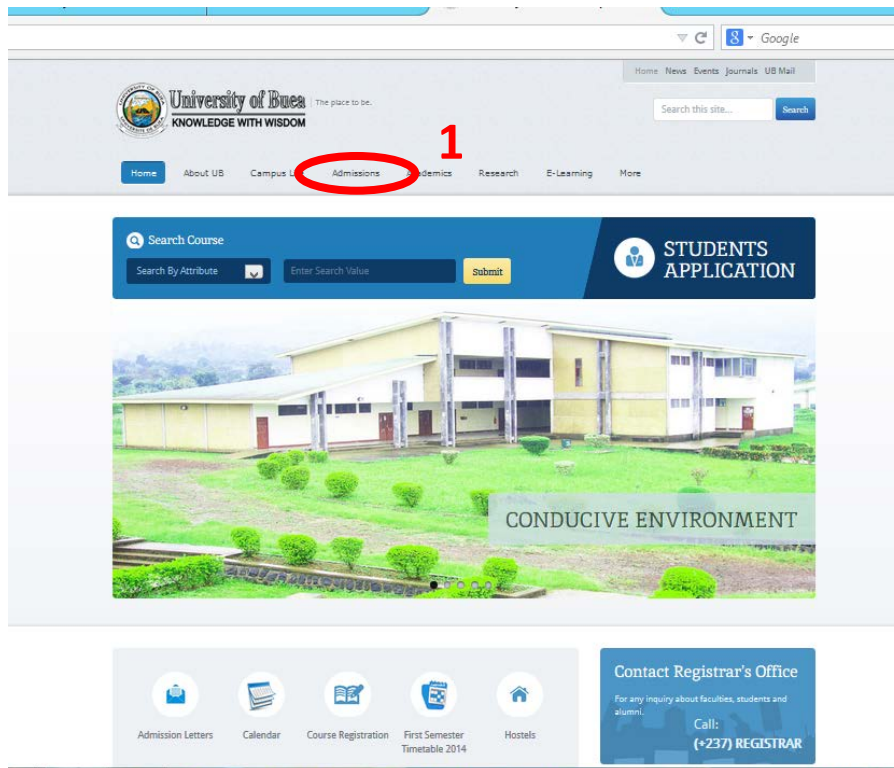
Google

Home News Events Journals UB Mail

University of Buea | The place to be.
KNOWLEDGE WITH WISDOM

Search this site... Search

1

Home About UB Campus L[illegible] Admissions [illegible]ademics Research E-Learning More

Search Course
Search By Attribute Enter Search Value Submit

STUDENTS APPLICATION

CONDUCIVE ENVIRONMENT

Admission Letters Calendar Course Registration First Semester Timetable 2014 Hostels

Contact Registrar's Office
For any inquiry about faculties, students and alumni.
Call:
(+237) REGISTRAR